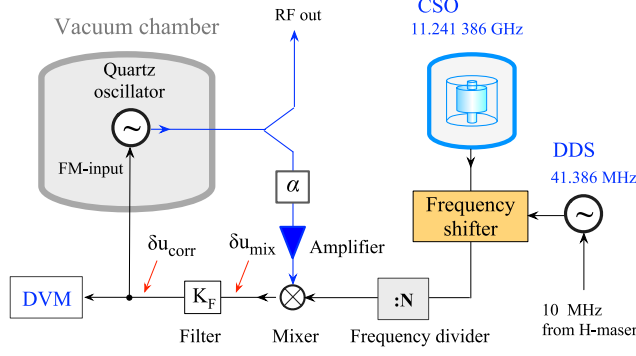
Vacuum chamber

RF out

CSO
11.241 386 GHz

Quartz oscillator

FM-input

$\alpha$

DDS
41.386 MHz

Frequency shifter

$\delta u_{corr}$

$\delta u_{mix}$

Amplifier

DVM

$K_F$

:N

Filter

Mixer

Frequency divider

10 MHz
from H-maser